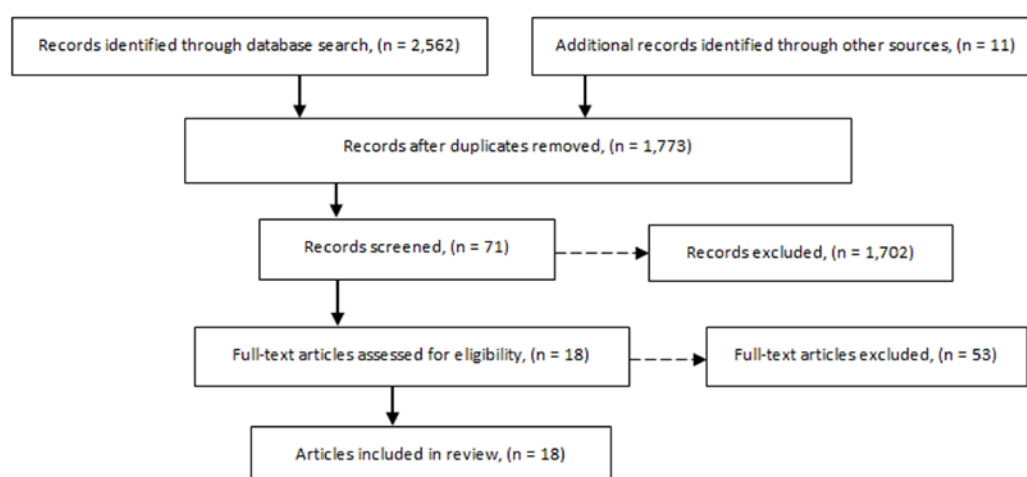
Records identified through database search, (n = 2,562)

Additional records identified through other sources, (n = 11)

Records after duplicates removed, (n = 1,773)

Records screened, (n = 71)

Records excluded, (n = 1,702)

Full-text articles assessed for eligibility, (n = 18)

Full-text articles excluded, (n = 53)

Articles included in review, (n = 18)